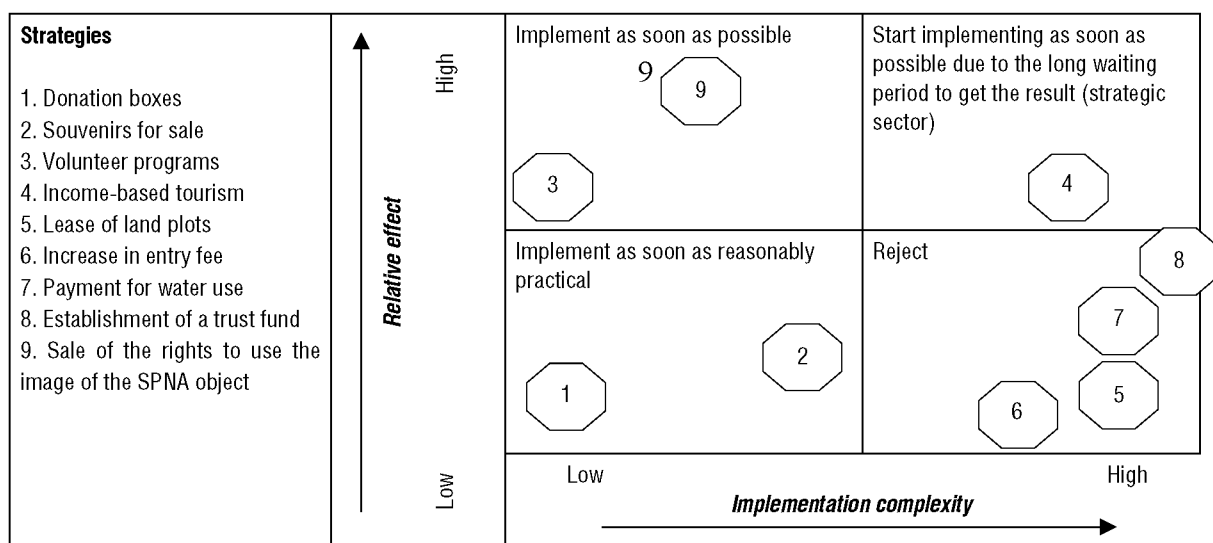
**Strategies**

1. Donation boxes
2. Souvenirs for sale
3. Volunteer programs
4. Income-based tourism
5. Lease of land plots
6. Increase in entry fee
7. Payment for water use
8. Establishment of a trust fund
9. Sale of the rights to use the image of the SPNA object

High

Relative effect

Low

Implement as soon as possible

9 9

3

Start implementing as soon as possible due to the long waiting period to get the result (strategic sector)

4

Implement as soon as reasonably practical

2

1

Reject

8

7

5

6

Low

High

Implementation complexity